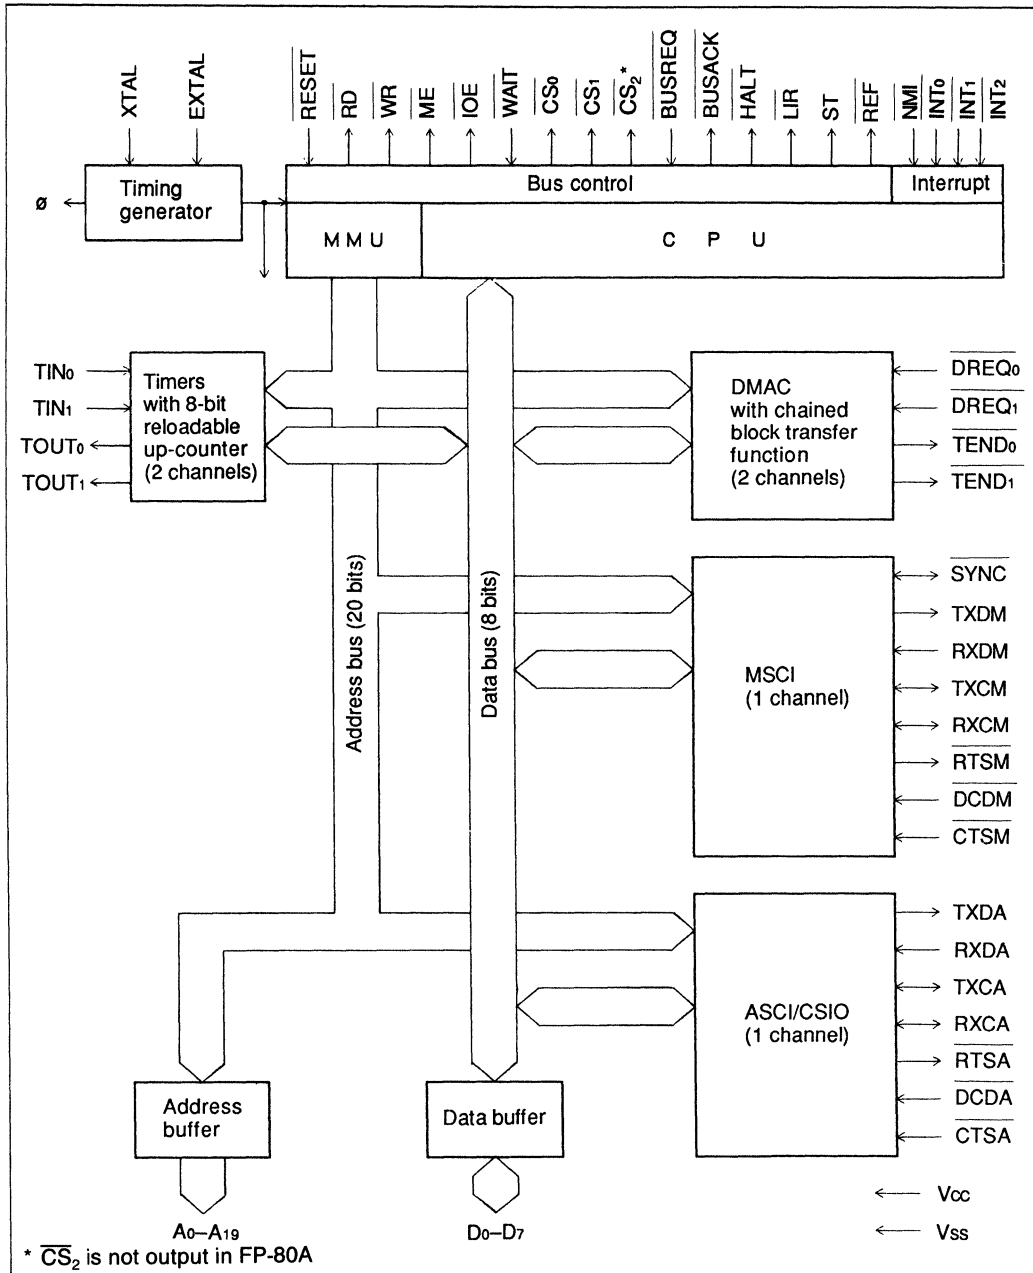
XTAL
EXTAL
$\overline{RESET}$
$\overline{RD}$
$\overline{WR}$
$\overline{ME}$
$\overline{IOE}$
$\overline{WAIT}$
$\overline{CS_0}$
$\overline{CS_1}$
$\overline{CS_2}$*
$\overline{BUSREQ}$
$\overline{BUSACK}$
$\overline{HALT}$
$\overline{LIR}$
ST
$\overline{REF}$
$\overline{NMI}$
$\overline{INT_0}$
$\overline{INT_1}$
$\overline{INT_2}$

ø
Timing generator
Bus control
Interrupt
MMU
C P U

TIN0
TIN1
TOUT0
TOUT1
Timers with 8-bit reloadable up-counter (2 channels)

DMAC with chained block transfer function (2 channels)
$\overline{DREQ_0}$
$\overline{DREQ_1}$
$\overline{TEND_0}$
$\overline{TEND_1}$

Address bus (20 bits)
Data bus (8 bits)

MSCI (1 channel)
$\overline{SYNC}$
TXDM
RXDM
TXCM
RXCM
$\overline{RTSM}$
$\overline{DCDM}$
$\overline{CTSM}$

ASCI/CSIO (1 channel)
TXDA
RXDA
TXCA
RXCA
$\overline{RTSA}$
$\overline{DCDA}$
$\overline{CTSA}$

Address buffer
Data buffer
A0–A19
D0–D7
Vcc
Vss

* $\overline{CS}_2$ is not output in FP-80A